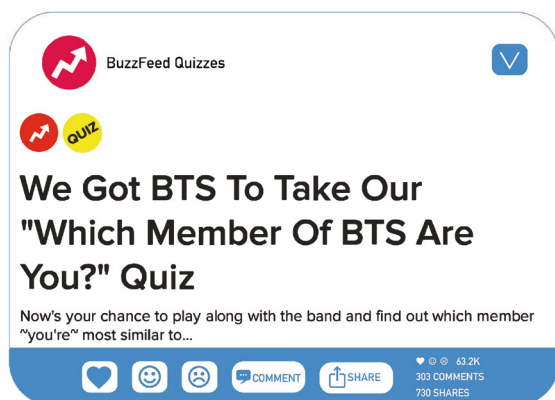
BuzzFeed Quizzes

QUIZ

We Got BTS To Take Our "Which Member Of BTS Are You?" Quiz

Now's your chance to play along with the band and find out which member ~you're~ most similar to...

COMMENT

SHARE

63.2K
303 COMMENTS
730 SHARES